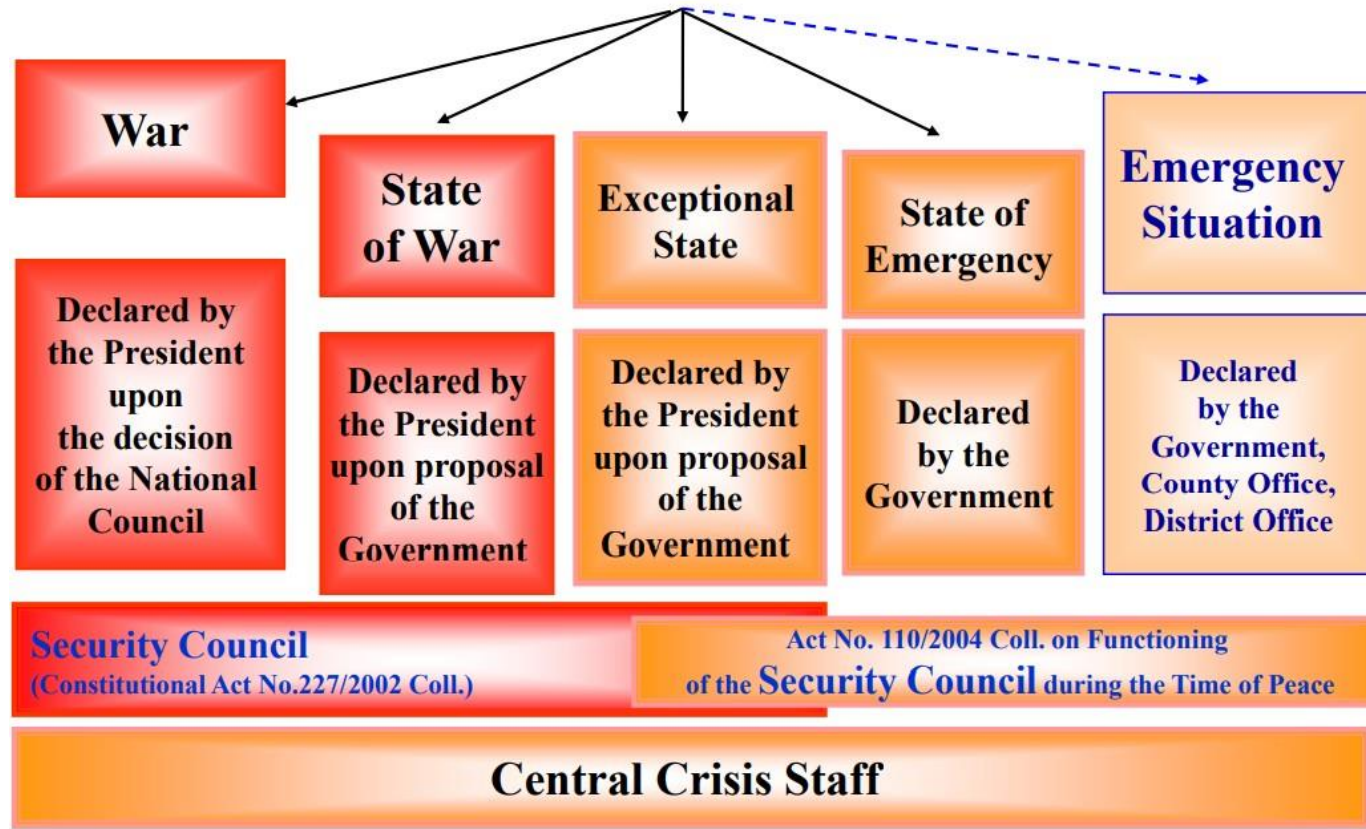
War

State of War

Exceptional State

State of Emergency

Emergency Situation

Declared by the President upon the decision of the National Council

Declared by the President upon proposal of the Government

Declared by the President upon proposal of the Government

Declared by the Government

Declared by the Government, County Office, District Office

Security Council
(Constitutional Act No.227/2002 Coll.)

Act No. 110/2004 Coll. on Functioning of the Security Council during the Time of Peace

Central Crisis Staff